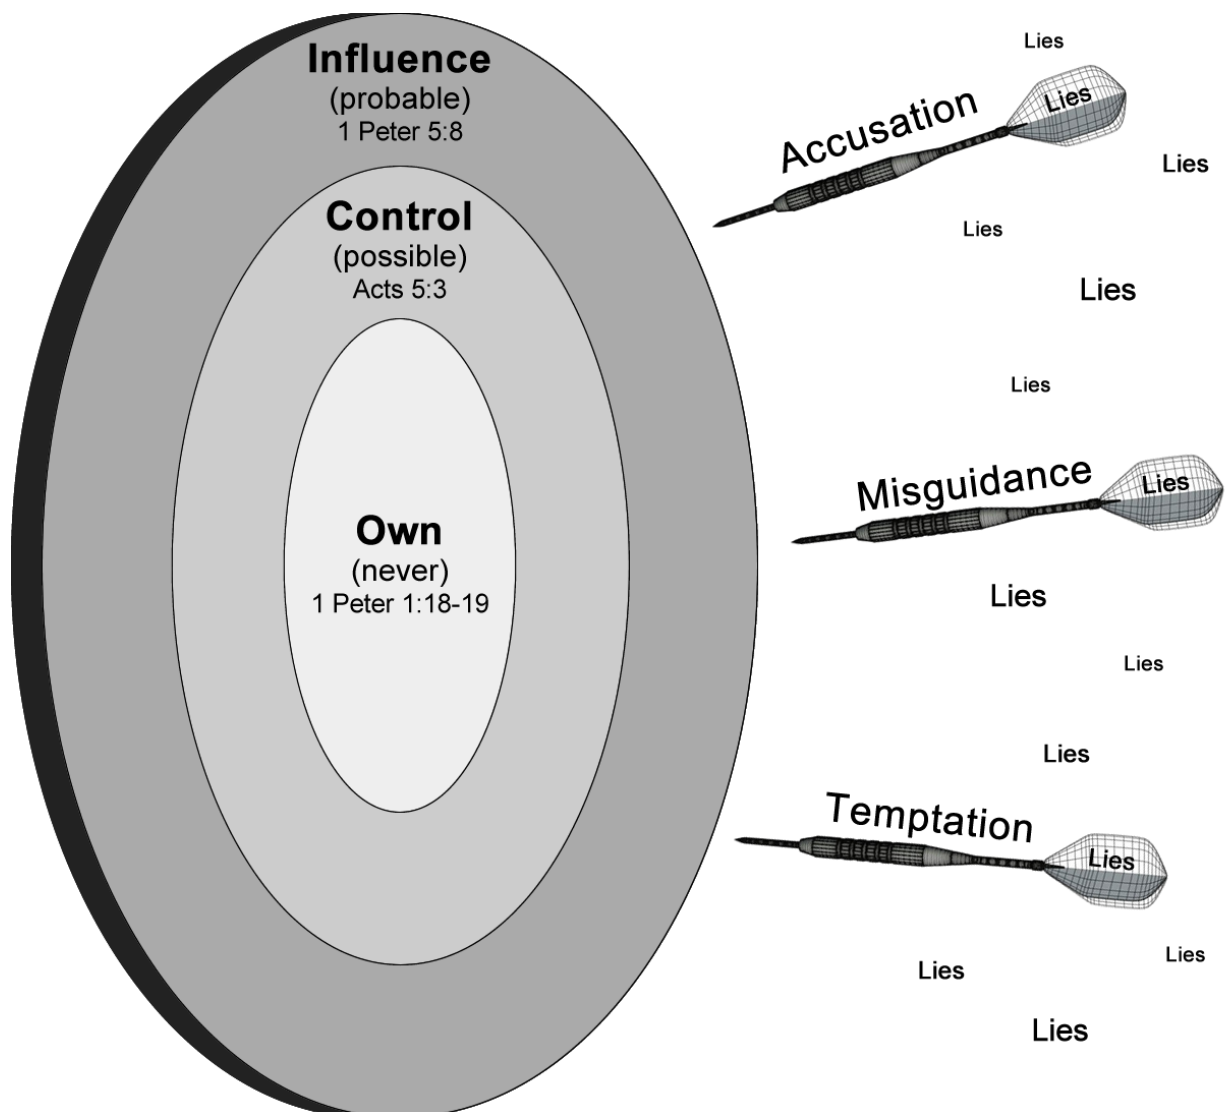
Influence
(probable)
1 Peter 5:8

Control
(possible)
Acts 5:3

Own
(never)
1 Peter 1:18-19

Lies

Accusation

Lies

Lies

Lies

Lies

Lies

Misguidance

Lies

Lies

Lies

Lies

Temptation

Lies

Lies

Lies

Lies